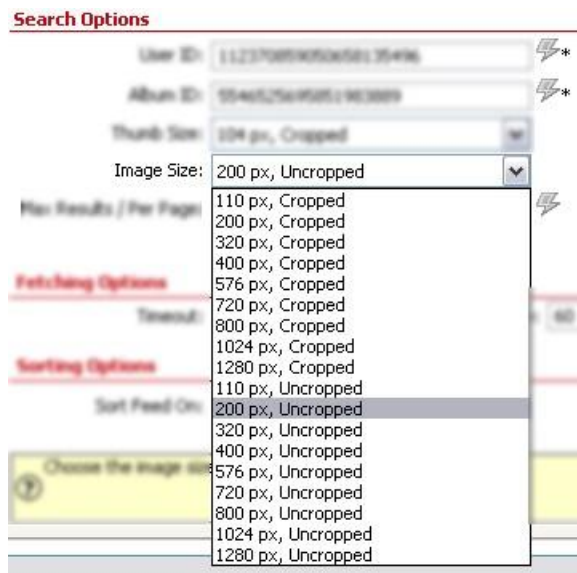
Search Options

User ID: 112370859050650135496

Album ID: 5546525695051903889

Thumb Size: 104 px, Cropped

Image Size: 200 px, Uncropped

Max Results / Per Page:

110 px, Cropped
200 px, Cropped
320 px, Cropped
400 px, Cropped
576 px, Cropped
720 px, Cropped
800 px, Cropped
1024 px, Cropped
1280 px, Cropped
110 px, Uncropped
200 px, Uncropped
320 px, Uncropped
400 px, Uncropped
576 px, Uncropped
720 px, Uncropped
800 px, Uncropped
1024 px, Uncropped
1280 px, Uncropped

Fetching Options

Timeout: 60

Sorting Options

Sort Feed On:

Choose the image si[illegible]